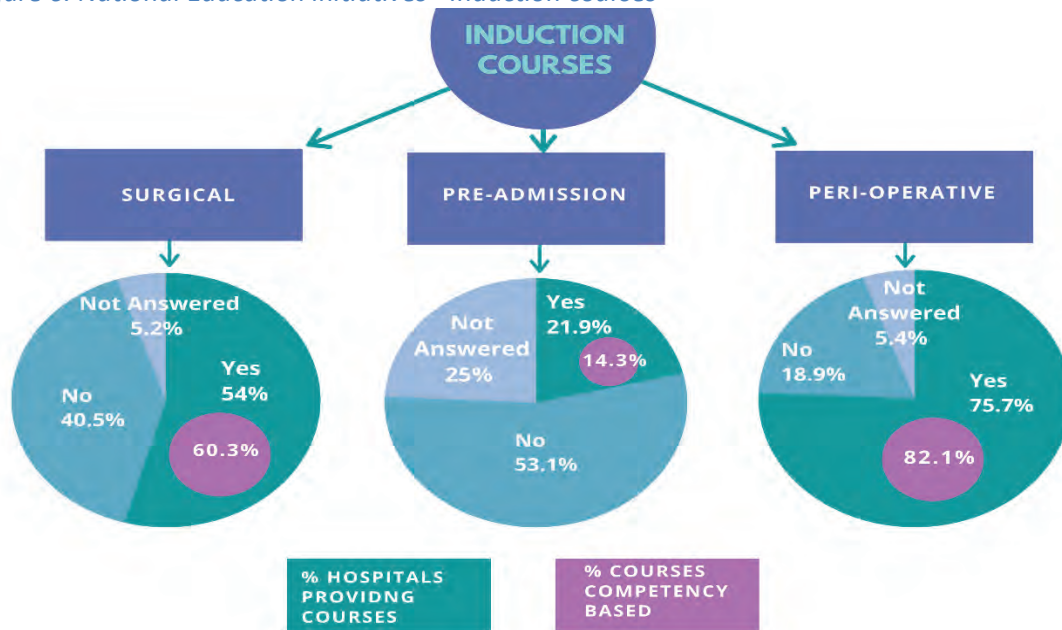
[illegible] of National Education Initiatives – Induction courses

INDUCTION COURSES

SURGICAL

PRE-ADMISSION

PERI-OPERATIVE

Not Answered 5.2%

Yes 54%

No 40.5%

60.3%

Yes 21.9%

Not Answered 25%

14.3%

No 53.1%

Not Answered 5.4%

No 18.9%

Yes 75.7%

82.1%

% HOSPITALS PROVIDNG COURSES

% COURSES COMPETENCY BASED